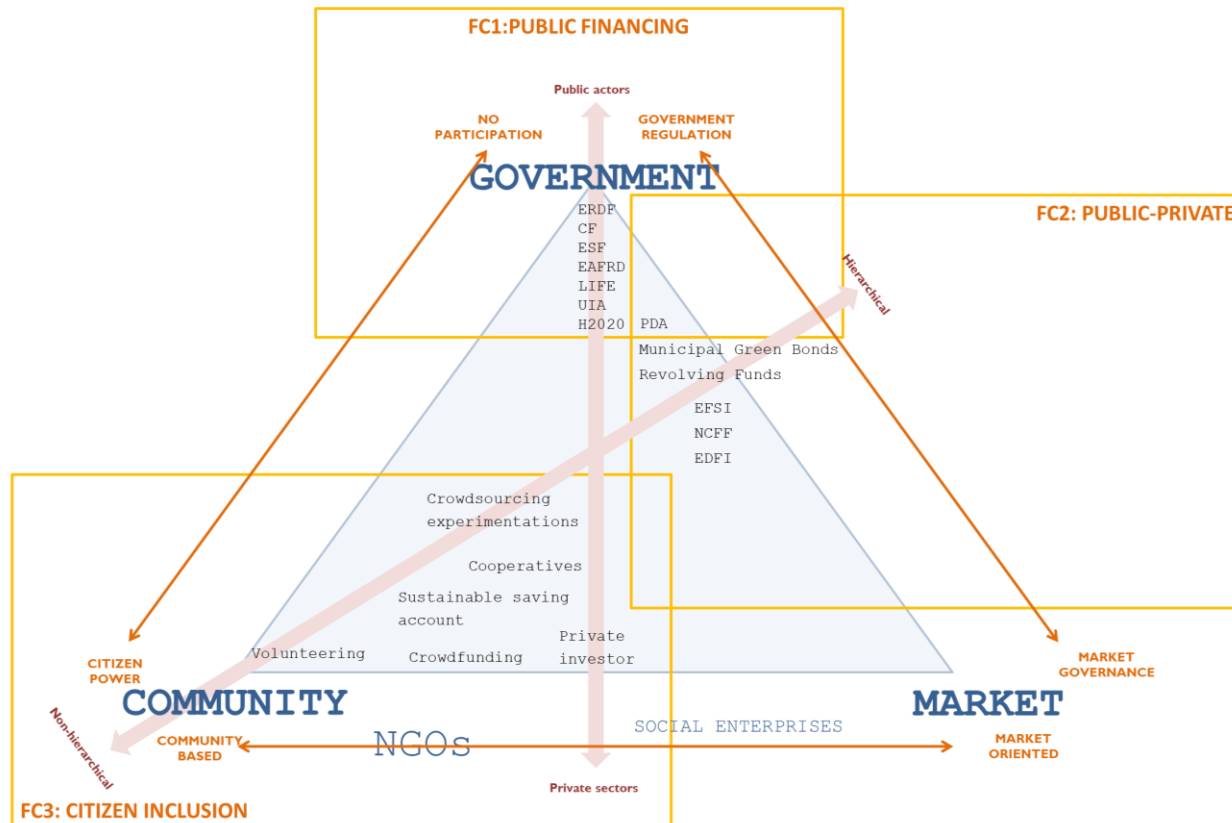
FC1:PUBLIC FINANCING

Public actors

NO PARTICIPATION

GOVERNMENT REGULATION

GOVERNMENT

ERDF
CF
ESF
EAFRD
LIFE
UIA
H2020

PDA
Municipal Green Bonds
Revolving Funds

FC2: PUBLIC-PRIVATE

Hierarchical

EFSI
NCFF
EDFI

Crowdsourcing experimentations

Cooperatives

Sustainable saving account

Private investor

Volunteering

Crowdfunding

CITIZEN POWER

MARKET GOVERNANCE

COMMUNITY

MARKET

SOCIAL ENTERPRISES

Non-hierarchical

COMMUNITY BASED

NGOs

MARKET ORIENTED

Private sectors

FC3: CITIZEN INCLUSION